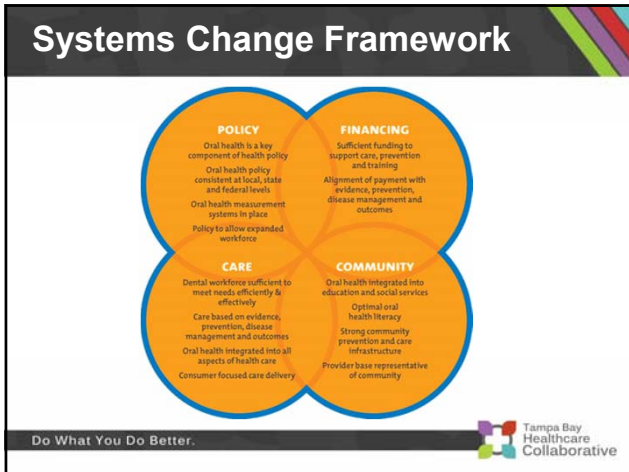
Systems Change Framework

POLICY

Oral health is a key component of health policy

Oral health policy consistent at local, state and federal levels

Oral health measurement systems in place

Policy to allow expanded workforce

FINANCING

Sufficient funding to support care, prevention and training

Alignment of payment with evidence, prevention, disease management and outcomes

CARE

Dental workforce sufficient to meet needs efficiently & effectively

Care based on evidence, prevention, disease management and outcomes

Oral health integrated into all aspects of health care

Consumer focused care delivery

COMMUNITY

Oral health integrated into education and social services

Optimal oral health literacy

Strong community prevention and care infrastructure

Provider base representative of community

Do What You Do Better.

Tampa Bay Healthcare Collaborative